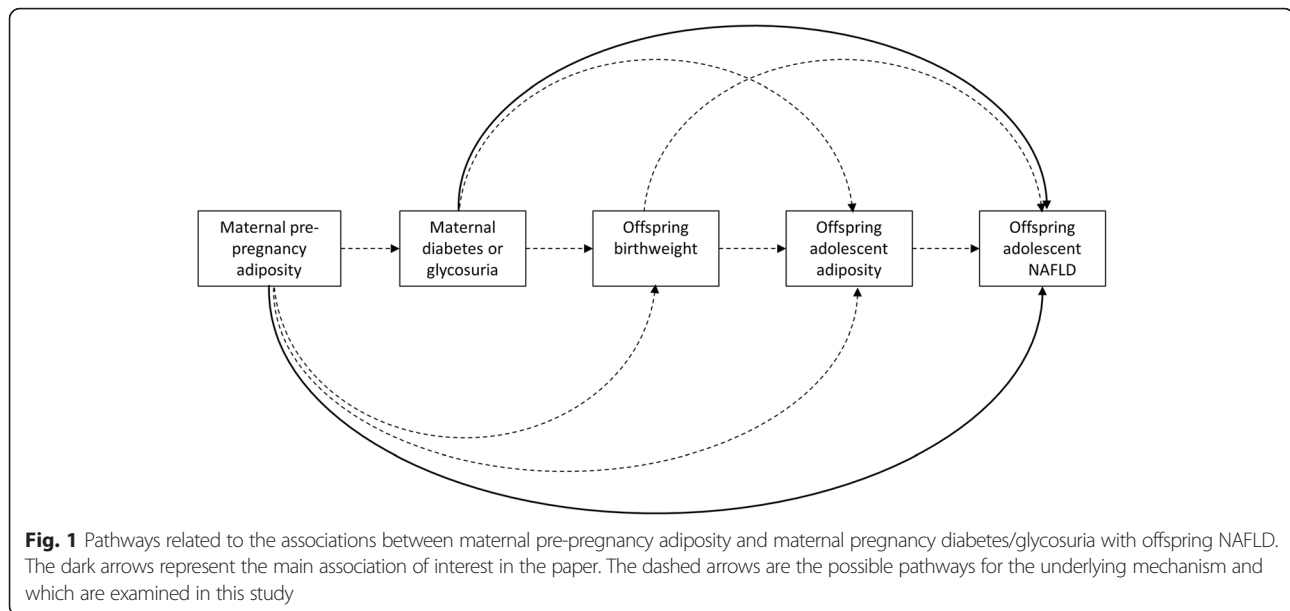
Maternal pre-pregnancy adiposity

Maternal diabetes or glycosuria

Offspring birthweight

Offspring adolescent adiposity

Offspring adolescent NAFLD

**Fig. 1** Pathways related to the associations between maternal pre-pregnancy adiposity and maternal pregnancy diabetes/glycosuria with offspring NAFLD. The dark arrows represent the main association of interest in the paper. The dashed arrows are the possible pathways for the underlying mechanism and which are examined in this study